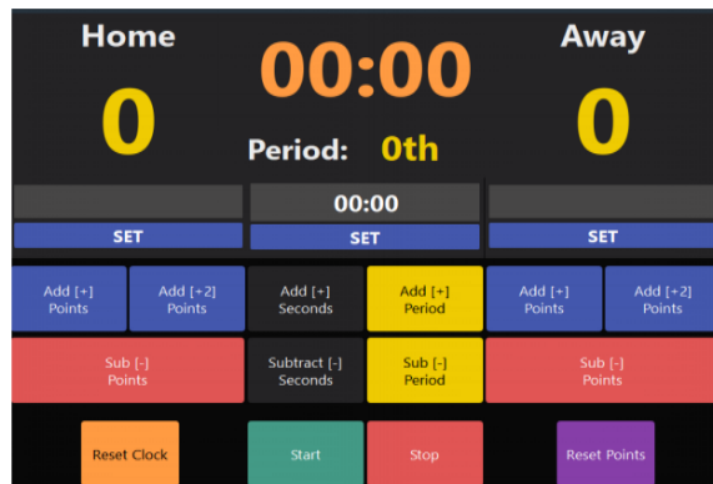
Home

0

00:00

Away

0

Period: 0th

00:00

SET

SET

SET

Add [+] Points

Add [+2] Points

Add [+] Seconds

Add [+] Period

Add [+] Points

Add [+2] Points

Sub [-] Points

Subtract [-] Seconds

Sub [-] Period

Sub [-] Points

Reset Clock

Start

Stop

Reset Points